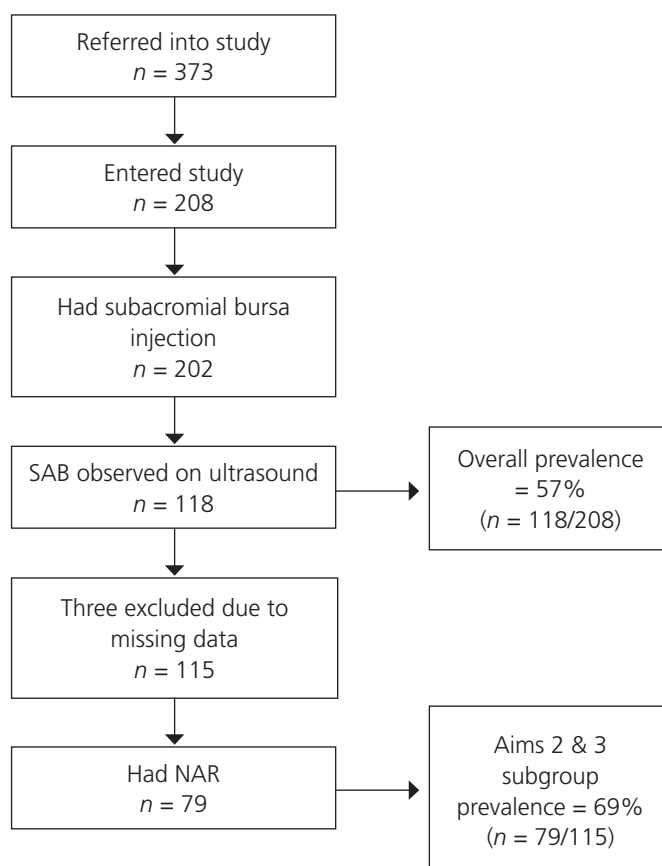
Referred into study
$n = 373$

Entered study
$n = 208$

Had subacromial bursa injection
$n = 202$

SAB observed on ultrasound
$n = 118$

Overall prevalence = 57%
($n = 118/208$)

Three excluded due to missing data
$n = 115$

Had NAR
$n = 79$

Aims 2 & 3 subgroup prevalence = 69%
($n = 79/115$)